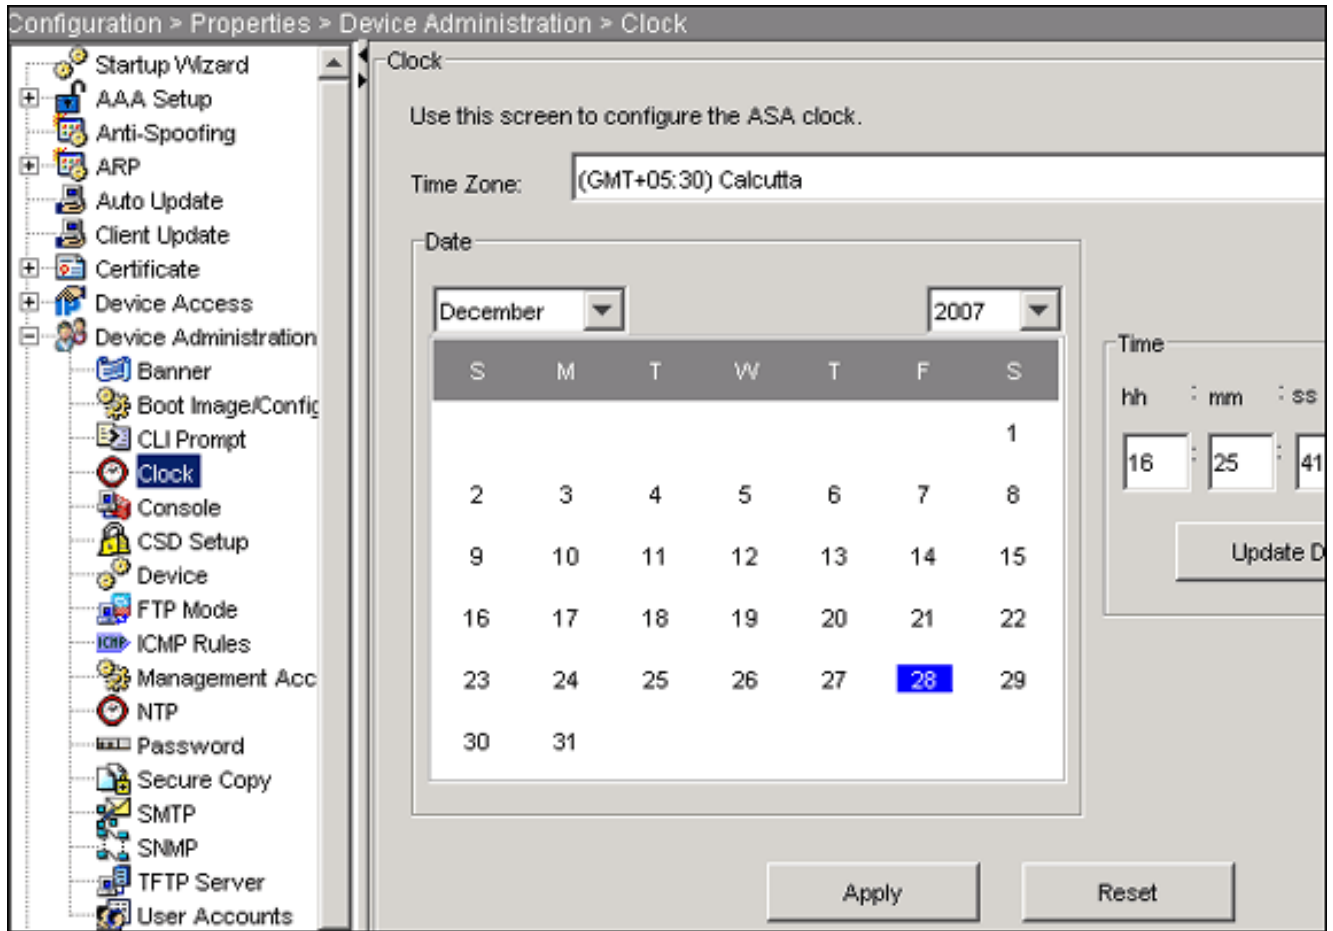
Configuration > Properties > Device Administration > Clock

Startup Wizard
AAA Setup
Anti-Spoofing
ARP
Auto Update
Client Update
Certificate
Device Access
Device Administration
Banner
Boot Image/Config
CLI Prompt
Clock
Console
CSD Setup
Device
FTP Mode
ICMP Rules
Management Acc
NTP
Password
Secure Copy
SMTP
SNMP
TFTP Server
User Accounts

Clock

Use this screen to configure the ASA clock.

Time Zone: (GMT+05:30) Calcutta

Date

December 2007

| S | M | T | W | T | F | S |
|---|---|---|---|---|---|---|
| | | | | | | 1 |
| 2 | 3 | 4 | 5 | 6 | 7 | 8 |
| 9 | 10 | 11 | 12 | 13 | 14 | 15 |
| 16 | 17 | 18 | 19 | 20 | 21 | 22 |
| 23 | 24 | 25 | 26 | 27 | 28 | 29 |
| 30 | 31 | | | | | |

Time
hh : mm : ss
16 : 25 : 41

Update D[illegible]

Apply Reset